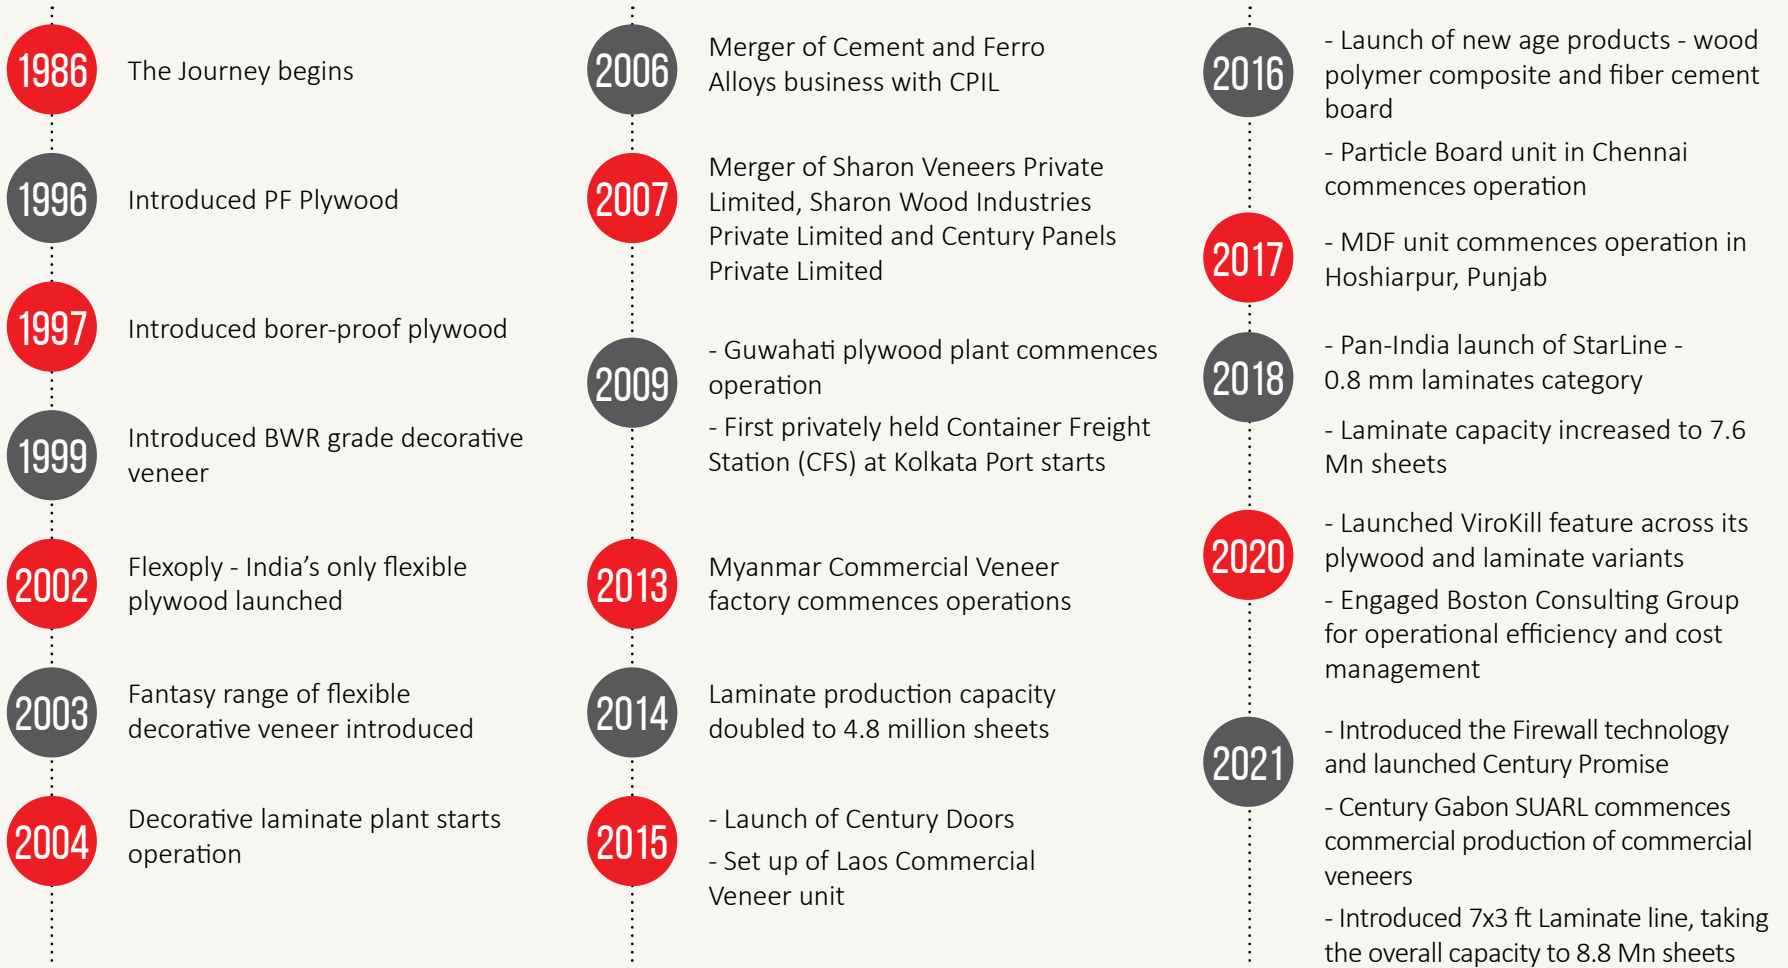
1986 The Journey begins

1996 Introduced PF Plywood

1997 Introduced borer-proof plywood

1999 Introduced BWR grade decorative veneer

2002 Flexoply - India's only flexible plywood launched

2003 Fantasy range of flexible decorative veneer introduced

2004 Decorative laminate plant starts operation

2006 Merger of Cement and Ferro Alloys business with CPIL

2007 Merger of Sharon Veneers Private Limited, Sharon Wood Industries Private Limited and Century Panels Private Limited

2009 - Guwahati plywood plant commences operation

- First privately held Container Freight Station (CFS) at Kolkata Port starts

2013 Myanmar Commercial Veneer factory commences operations

2014 Laminate production capacity doubled to 4.8 million sheets

2015 - Launch of Century Doors

- Set up of Laos Commercial Veneer unit

2016 - Launch of new age products - wood polymer composite and fiber cement board

- Particle Board unit in Chennai commences operation

2017 - MDF unit commences operation in Hoshiarpur, Punjab

2018 - Pan-India launch of StarLine - 0.8 mm laminates category

- Laminate capacity increased to 7.6 Mn sheets

2020 - Launched ViroKill feature across its plywood and laminate variants

- Engaged Boston Consulting Group for operational efficiency and cost management

2021 - Introduced the Firewall technology and launched Century Promise

- Century Gabon SUARL commences commercial production of commercial veneers

- Introduced 7x3 ft Laminate line, taking the overall capacity to 8.8 Mn sheets